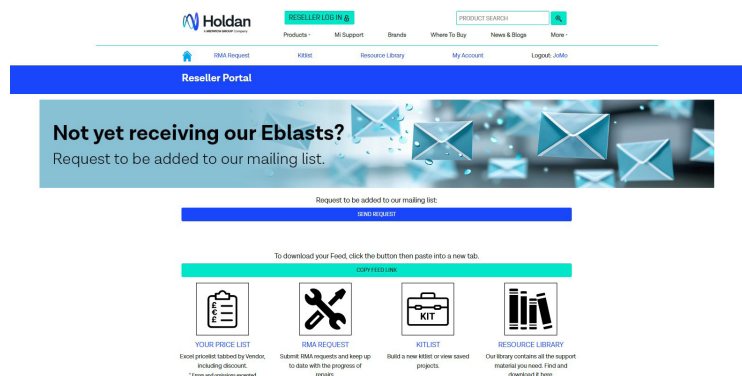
Holdan
A MIDWICH GROUP Company

RESELLER LOG IN

PRODUCT SEARCH

Products · Mi Support Brands Where To Buy News & Blogs More ·

RMA Request Kitlist Resource Library My Account Logout: JoMo

Reseller Portal

Not yet receiving our Eblasts?
Request to be added to our mailing list.

Request to be added to our mailing list:

SEND REQUEST

To download your Feed, click the button then paste into a new tab.

COPY FEED LINK

KIT

YOUR PRICE LIST
Excel pricelist tabbed by Vendor, including discount.
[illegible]

RMA REQUEST
Submit RMA requests and keep up to date with the progress of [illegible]

KITLIST
Build a new kitlist or view saved projects.

RESOURCE LIBRARY
Our library contains all the support material you need. Find and download it here.